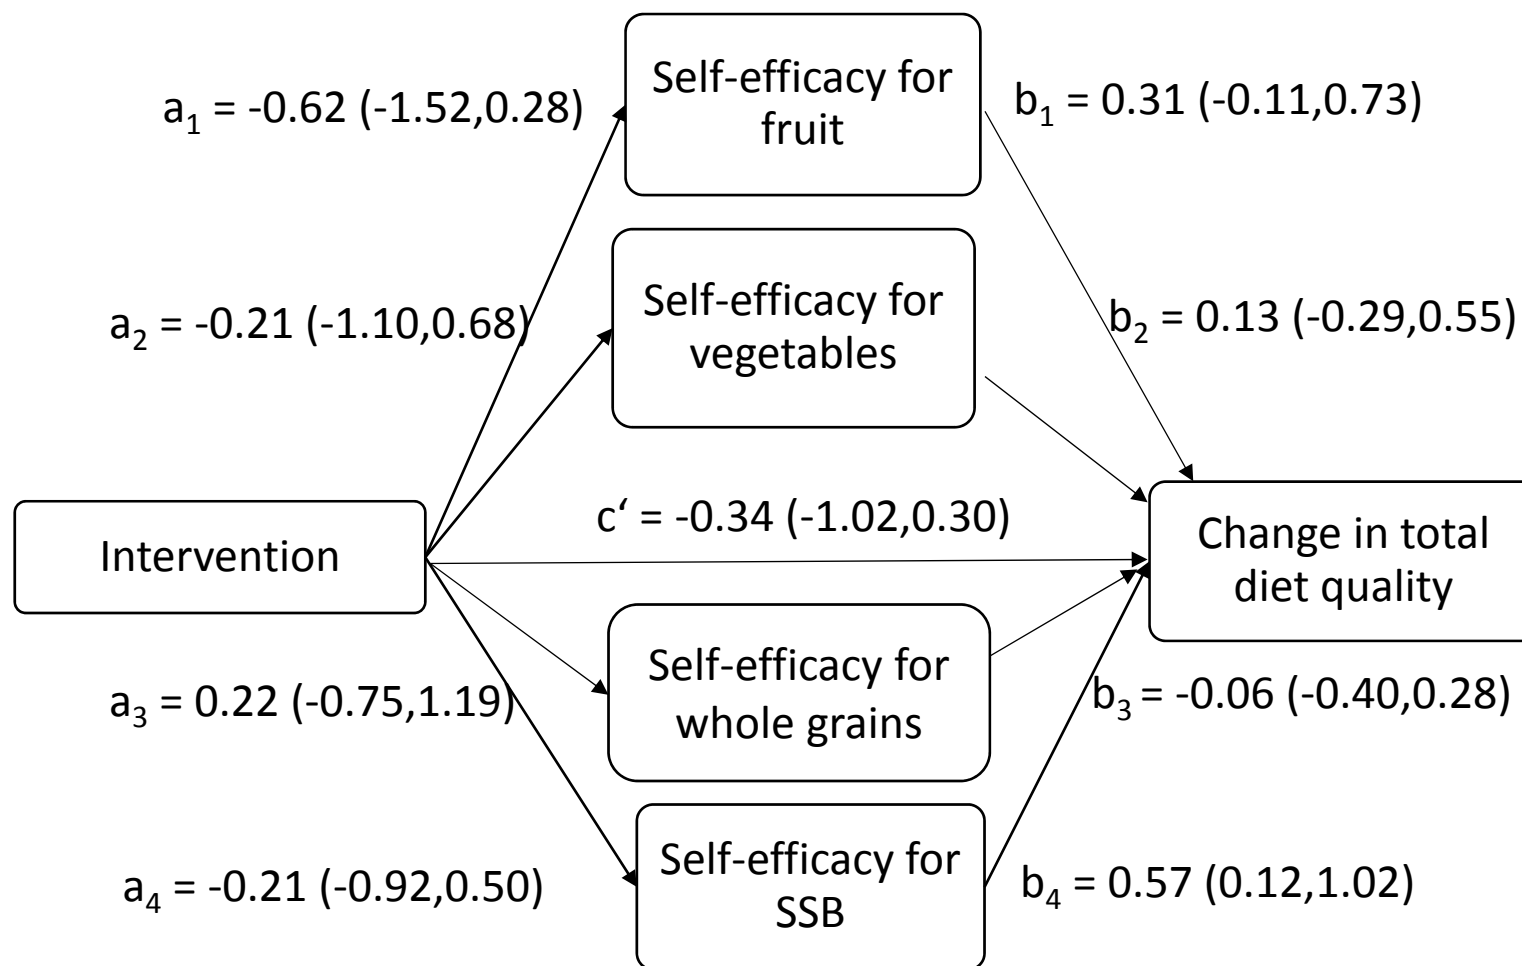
$a_1$ = -0.62 (-1.52,0.28)

Self-efficacy for fruit

$b_1$ = 0.31 (-0.11,0.73)

$a_2$ = -0.21 (-1.10,0.68)

Self-efficacy for vegetables

$b_2$ = 0.13 (-0.29,0.55)

c' = -0.34 (-1.02,0.30)

Intervention

Change in total diet quality

Self-efficacy for whole grains

$a_3$ = 0.22 (-0.75,1.19)

$b_3$ = -0.06 (-0.40,0.28)

$a_4$ = -0.21 (-0.92,0.50)

Self-efficacy for SSB

$b_4$ = 0.57 (0.12,1.02)